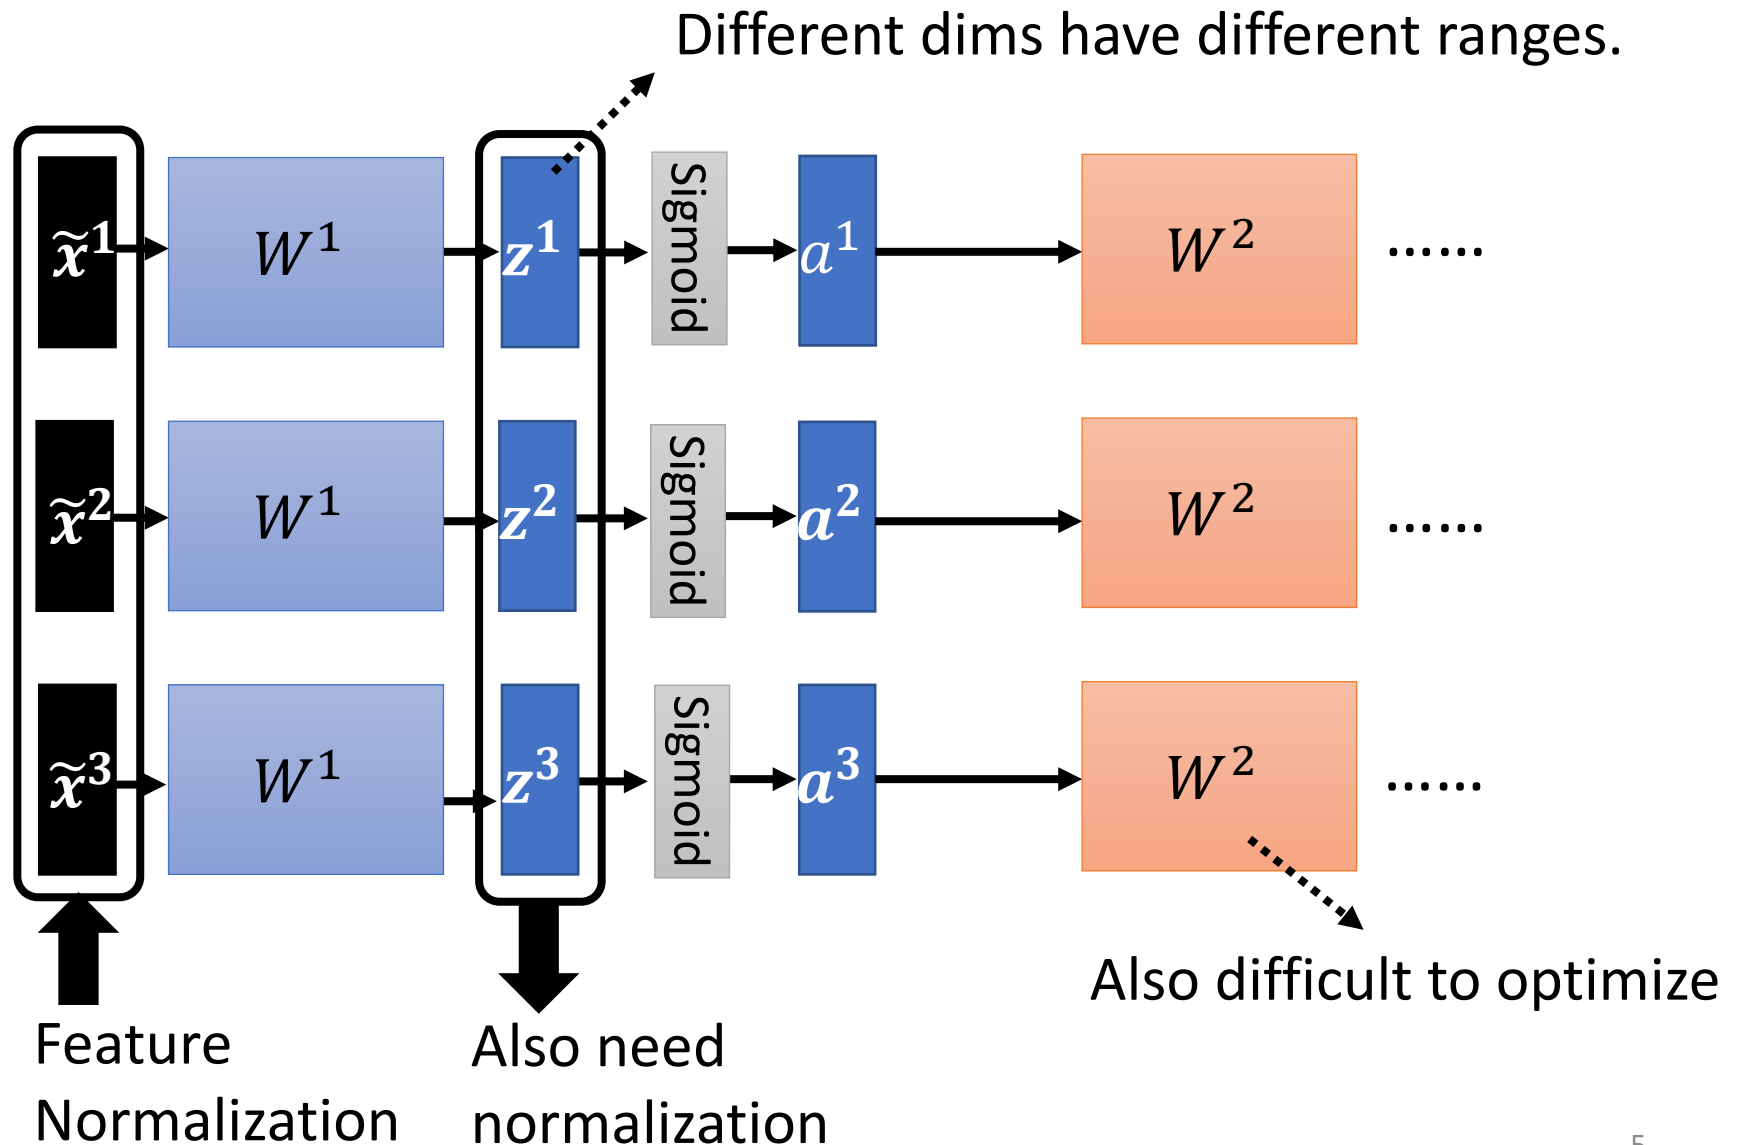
Different dims have different ranges.

$\tilde{x}^1$ $W^1$ $z^1$ Sigmoid $a^1$ $W^2$ ......

$\tilde{x}^2$ $W^1$ $z^2$ Sigmoid $a^2$ $W^2$ ......

$\tilde{x}^3$ $W^1$ $z^3$ Sigmoid $a^3$ $W^2$ ......

Also difficult to optimize

Feature Normalization

Also need normalization

5